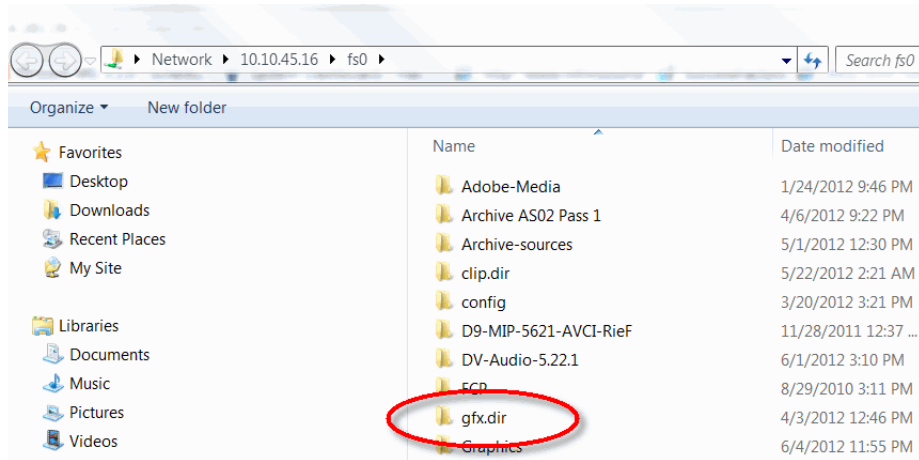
Network ▸ 10.10.45.16 ▸ fs0 ▸

Search fs0

Organize ▾ New folder

Favorites
Desktop
Downloads
Recent Places
My Site

Libraries
Documents
Music
Pictures
Videos

| Name | Date modified |
|---|---|
| Adobe-Media | 1/24/2012 9:46 PM |
| Archive AS02 Pass 1 | 4/6/2012 9:22 PM |
| Archive-sources | 5/1/2012 12:30 PM |
| clip.dir | 5/22/2012 2:21 AM |
| config | 3/20/2012 3:21 PM |
| D9-MIP-5621-AVCI-RieF | 11/28/2011 12:37 ... |
| DV-Audio-5.22.1 | 6/1/2012 3:10 PM |
| FCP | 8/29/2010 3:11 PM |
| gfx.dir | 4/3/2012 12:46 PM |
| Graphics | 6/4/2012 11:55 PM |